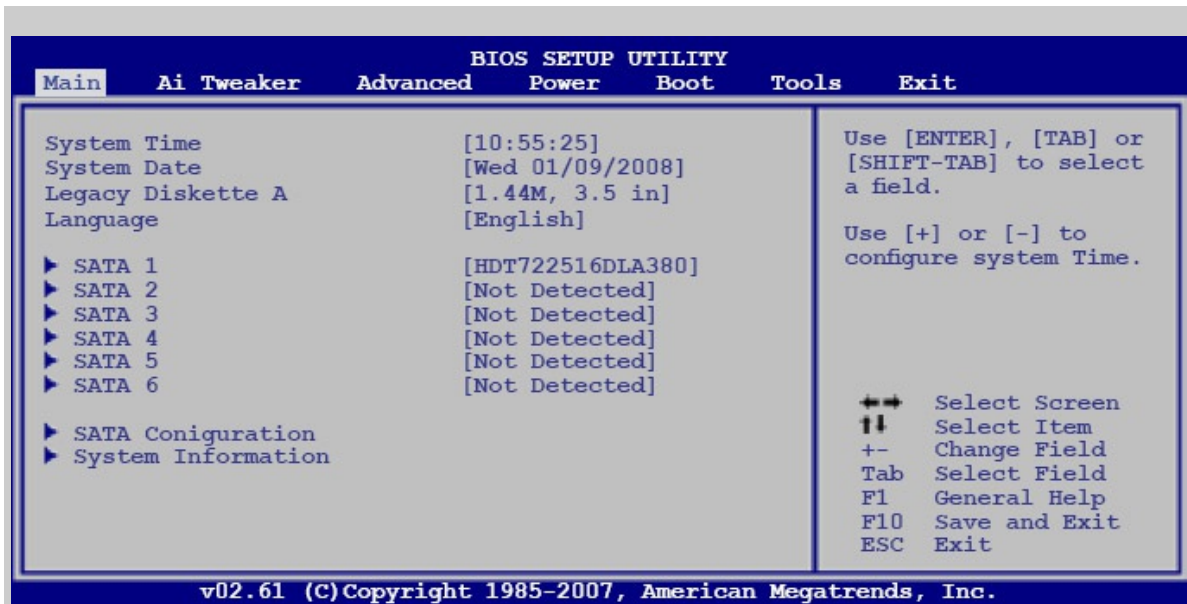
BIOS SETUP UTILITY
Main Ai Tweaker Advanced Power Boot Tools Exit

System Time [10:55:25]
System Date [Wed 01/09/2008]
Legacy Diskette A [1.44M, 3.5 in]
Language [English]

▶ SATA 1 [HDT722516DLA380]
▶ SATA 2 [Not Detected]
▶ SATA 3 [Not Detected]
▶ SATA 4 [Not Detected]
▶ SATA 5 [Not Detected]
▶ SATA 6 [Not Detected]

▶ SATA Coniguration
▶ System Information

Use [ENTER], [TAB] or [SHIFT-TAB] to select a field.

Use [+] or [-] to configure system Time.

←→ Select Screen
↑↓ Select Item
+- Change Field
Tab Select Field
F1 General Help
F10 Save and Exit
ESC Exit

v02.61 (C)Copyright 1985-2007, American Megatrends, Inc.